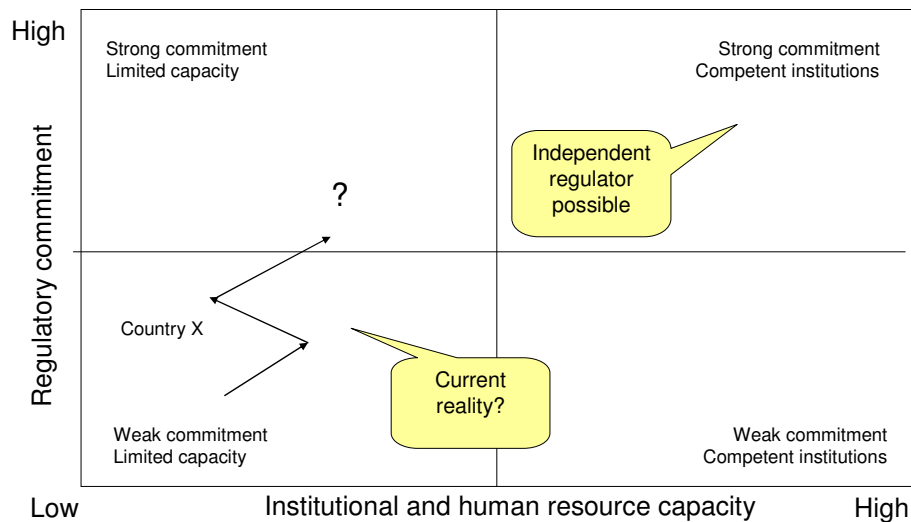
High

Strong commitment
Limited capacity

Strong commitment
Competent institutions

Independent regulator possible

?

Regulatory commitment

Country X

Current reality?

Weak commitment
Limited capacity

Weak commitment
Competent institutions

Low

Institutional and human resource capacity

High